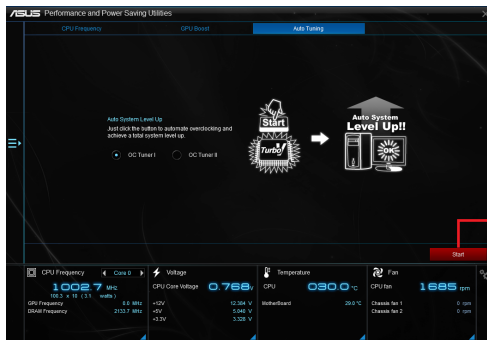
ASUS Performance and Power Saving Utilities

CPU Frequency GPU Boost Auto Tuning

Auto System Level Up
Just click the button to automate overclocking and achieve a total system level up.

OC Tuner I OC Tuner II

Start

Turbo!

Auto System Level Up!!

OK

Start

CPU Frequency Core 0
1002.7 MHz
100.3 x 10 (3.1 watts)
GPU Frequency 8.0 MHz
DRAM Frequency 2133.7 MHz

Voltage
CPU Core Voltage 0.768 V
+12V 12.384 V
+5V 5.040 V
+3.3V 3.328 V

Temperature
CPU 030.0 °C
MotherBoard 29.0 °C

Fan
CPU fan 1685 rpm
Chassis fan 1 0 rpm
Chassis fan 2 0 rpm